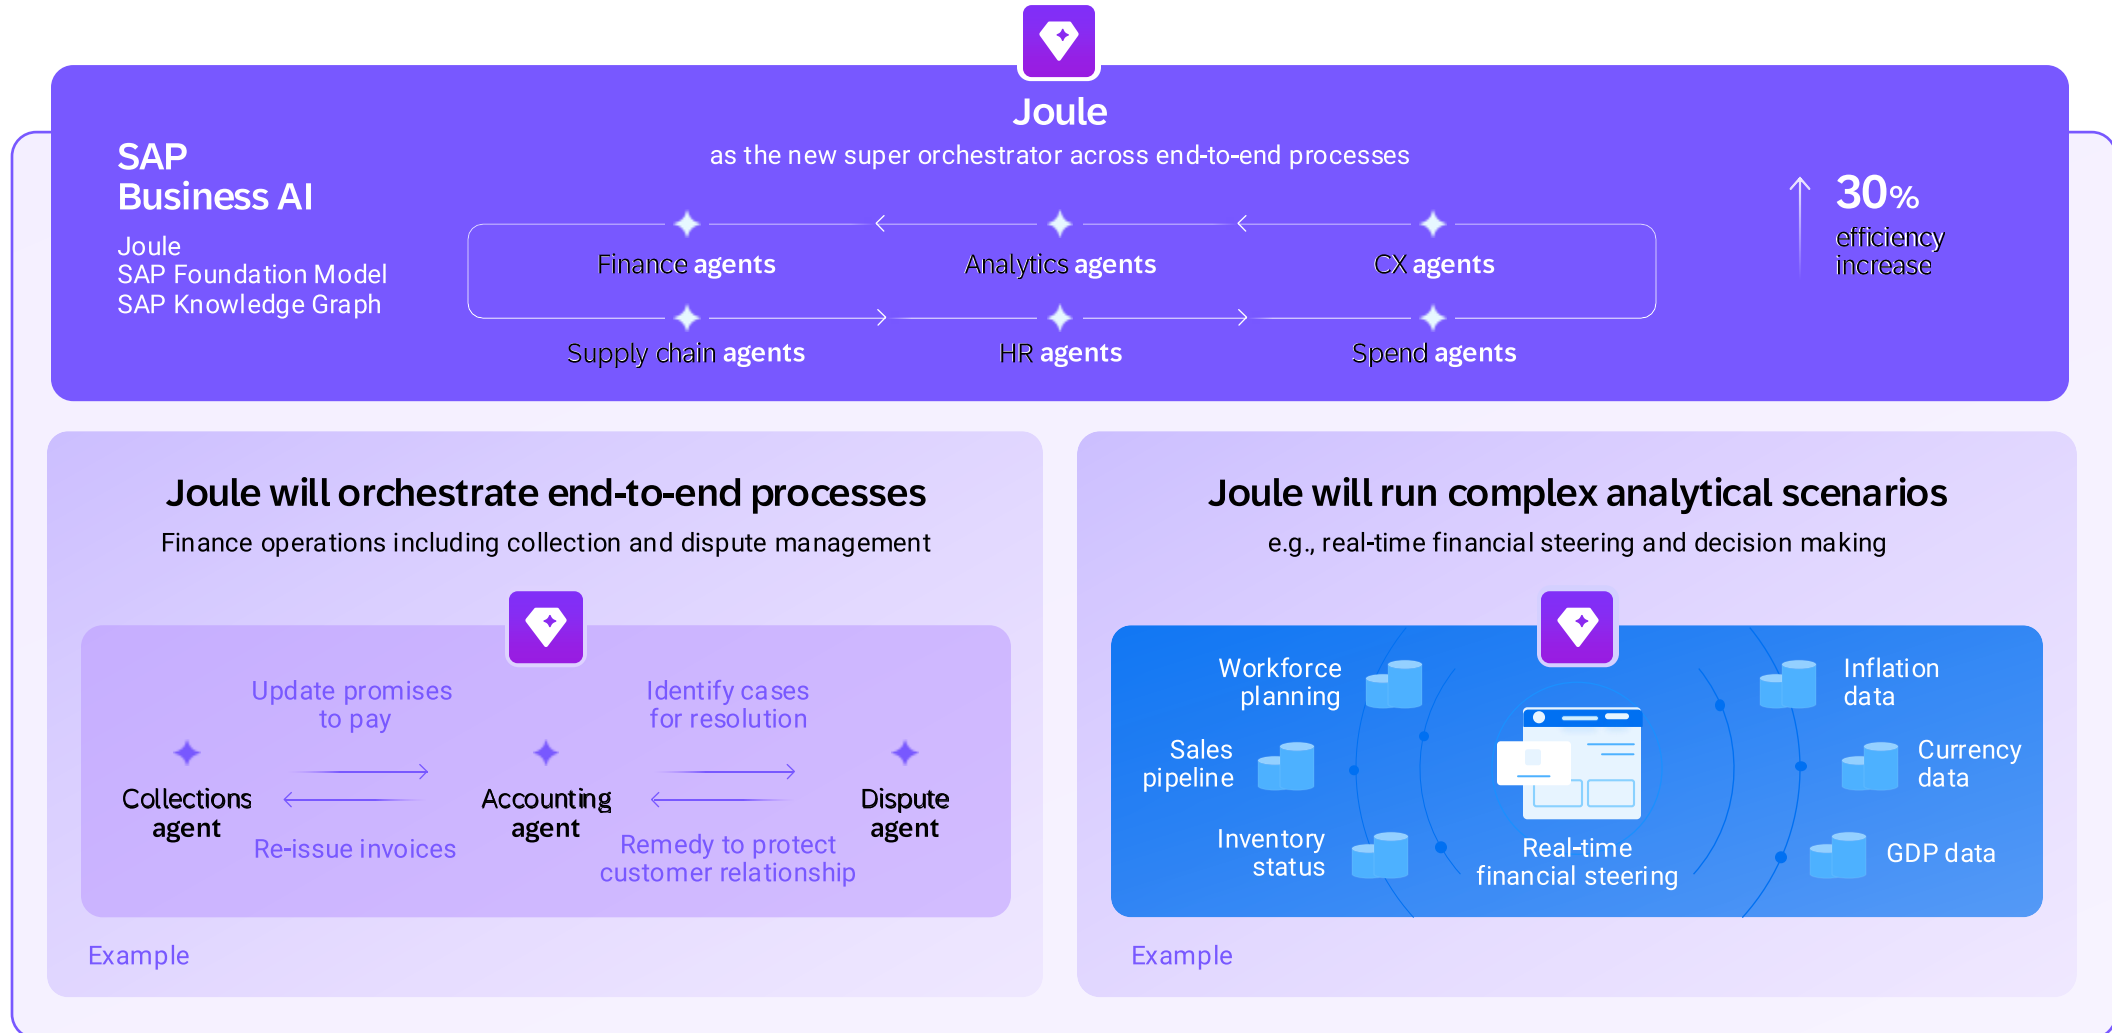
SAP
Business AI

Joule
SAP Foundation Model
SAP Knowledge Graph

Joule
as the new super orchestrator across end-to-end processes

Finance agents
Analytics agents
CX agents
Supply chain agents
HR agents
Spend agents

30%
efficiency increase

Joule will orchestrate end-to-end processes
Finance operations including collection and dispute management

Update promises to pay
Identify cases for resolution
Collections agent
Accounting agent
Dispute agent
Re-issue invoices
Remedy to protect customer relationship

Example

Joule will run complex analytical scenarios
e.g., real-time financial steering and decision making

Workforce planning
Sales pipeline
Inventory status
Real-time financial steering
Inflation data
Currency data
GDP data

Example